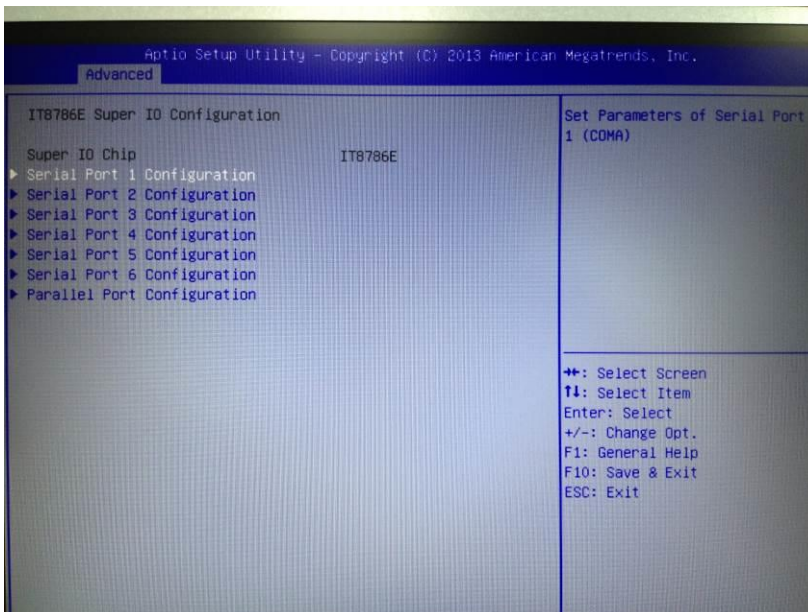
Aptio Setup Utility – Copyright (C) 2013 American Megatrends, Inc.
Advanced

IT8786E Super IO Configuration

Super IO Chip IT8786E
▶ Serial Port 1 Configuration
▶ Serial Port 2 Configuration
▶ Serial Port 3 Configuration
▶ Serial Port 4 Configuration
▶ Serial Port 5 Configuration
▶ Serial Port 6 Configuration
▶ Parallel Port Configuration

Set Parameters of Serial Port 1 (COMA)

→←: Select Screen
↑↓: Select Item
Enter: Select
+/-: Change Opt.
F1: General Help
F10: Save & Exit
ESC: Exit